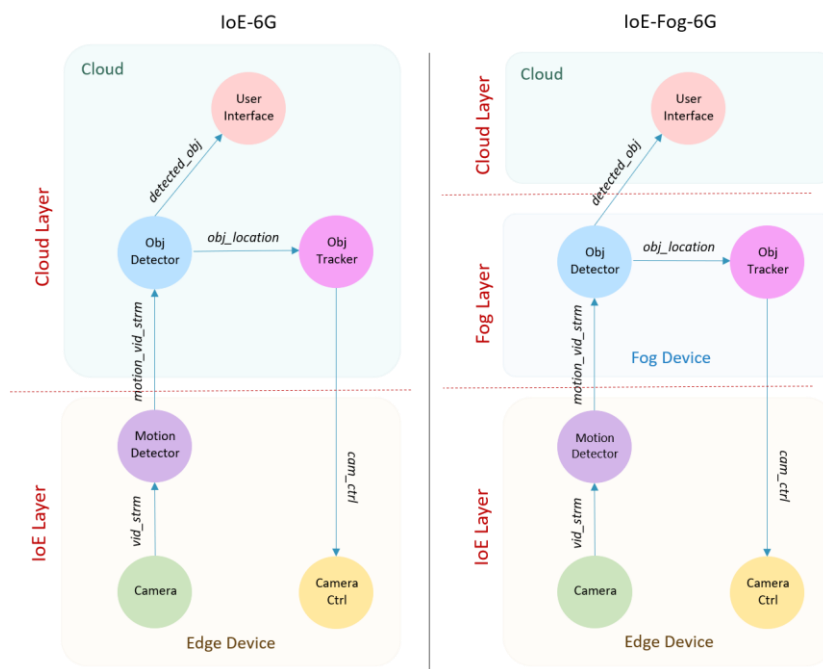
IoE-6G

Cloud Layer

Cloud

User Interface

detected_obj

Obj Detector

obj_location

Obj Tracker

motion_vid_strm

IoE Layer

Motion Detector

vid_strm

cam_ctrl

Camera

Camera Ctrl

Edge Device

IoE-Fog-6G

Cloud Layer

Cloud

User Interface

detected_obj

Fog Layer

Obj Detector

obj_location

Obj Tracker

motion_vid_strm

Fog Device

IoE Layer

Motion Detector

vid_strm

cam_ctrl

Camera

Camera Ctrl

Edge Device